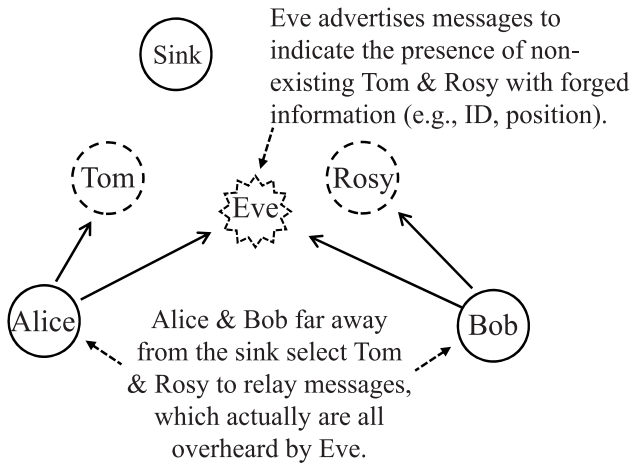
Sink

Eve advertises messages to indicate the presence of non-existing Tom & Rosy with forged information (e.g., ID, position).

Tom

Eve

Rosy

Alice

Bob

Alice & Bob far away from the sink select Tom & Rosy to relay messages, which actually are all overheard by Eve.